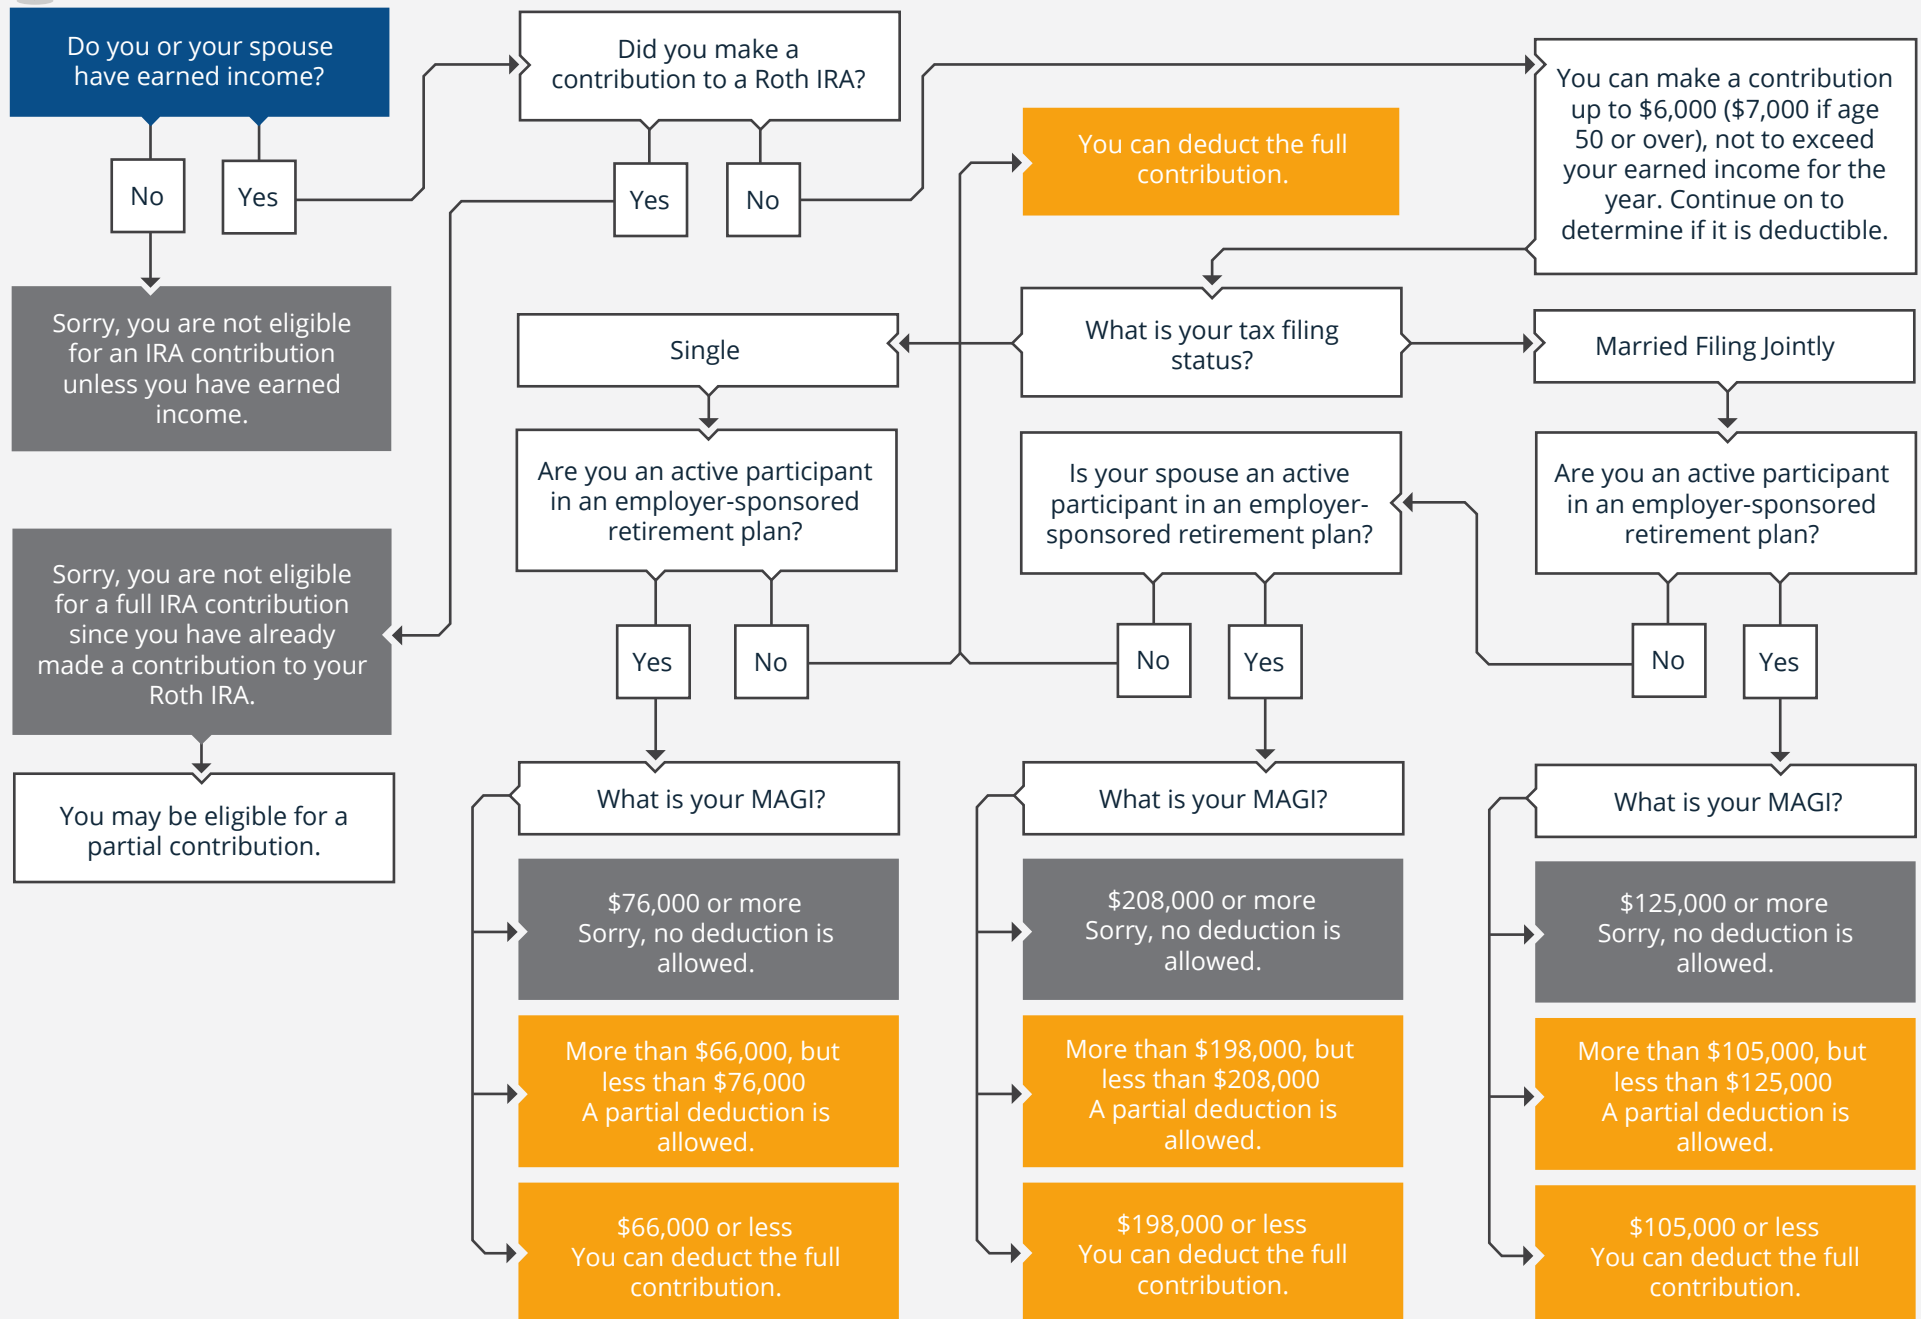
Do you or your spouse have earned income?

No

Yes

Sorry, you are not eligible for an IRA contribution unless you have earned income.

Did you make a contribution to a Roth IRA?

Yes

No

Sorry, you are not eligible for a full IRA contribution since you have already made a contribution to your Roth IRA.

You may be eligible for a partial contribution.

You can make a contribution up to $6,000 ($7,000 if age 50 or over), not to exceed your earned income for the year. Continue on to determine if it is deductible.

You can deduct the full contribution.

What is your tax filing status?

Single

Married Filing Jointly

Are you an active participant in an employer-sponsored retirement plan?

Yes

No

Is your spouse an active participant in an employer-sponsored retirement plan?

No

Yes

Are you an active participant in an employer-sponsored retirement plan?

No

Yes

What is your MAGI?

$76,000 or more
Sorry, no deduction is allowed.

More than $66,000, but less than $76,000
A partial deduction is allowed.

$66,000 or less
You can deduct the full contribution.

What is your MAGI?

$208,000 or more
Sorry, no deduction is allowed.

More than $198,000, but less than $208,000
A partial deduction is allowed.

$198,000 or less
You can deduct the full contribution.

What is your MAGI?

$125,000 or more
Sorry, no deduction is allowed.

More than $105,000, but less than $125,000
A partial deduction is allowed.

$105,000 or less
You can deduct the full contribution.